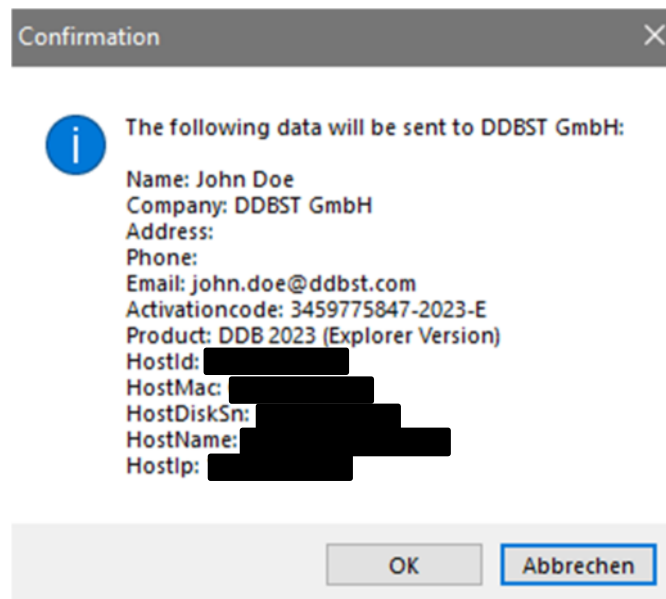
Confirmation

The following data will be sent to DDBST GmbH:

Name: John Doe
Company: DDBST GmbH
Address:
Phone:
Email: john.doe@ddbst.com
Activationcode: 3459775847-2023-E
Product: DDB 2023 (Explorer Version)
HostId: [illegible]
HostMac: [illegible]
HostDiskSn: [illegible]
HostName: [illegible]
HostIp: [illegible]

OK
Abbrechen